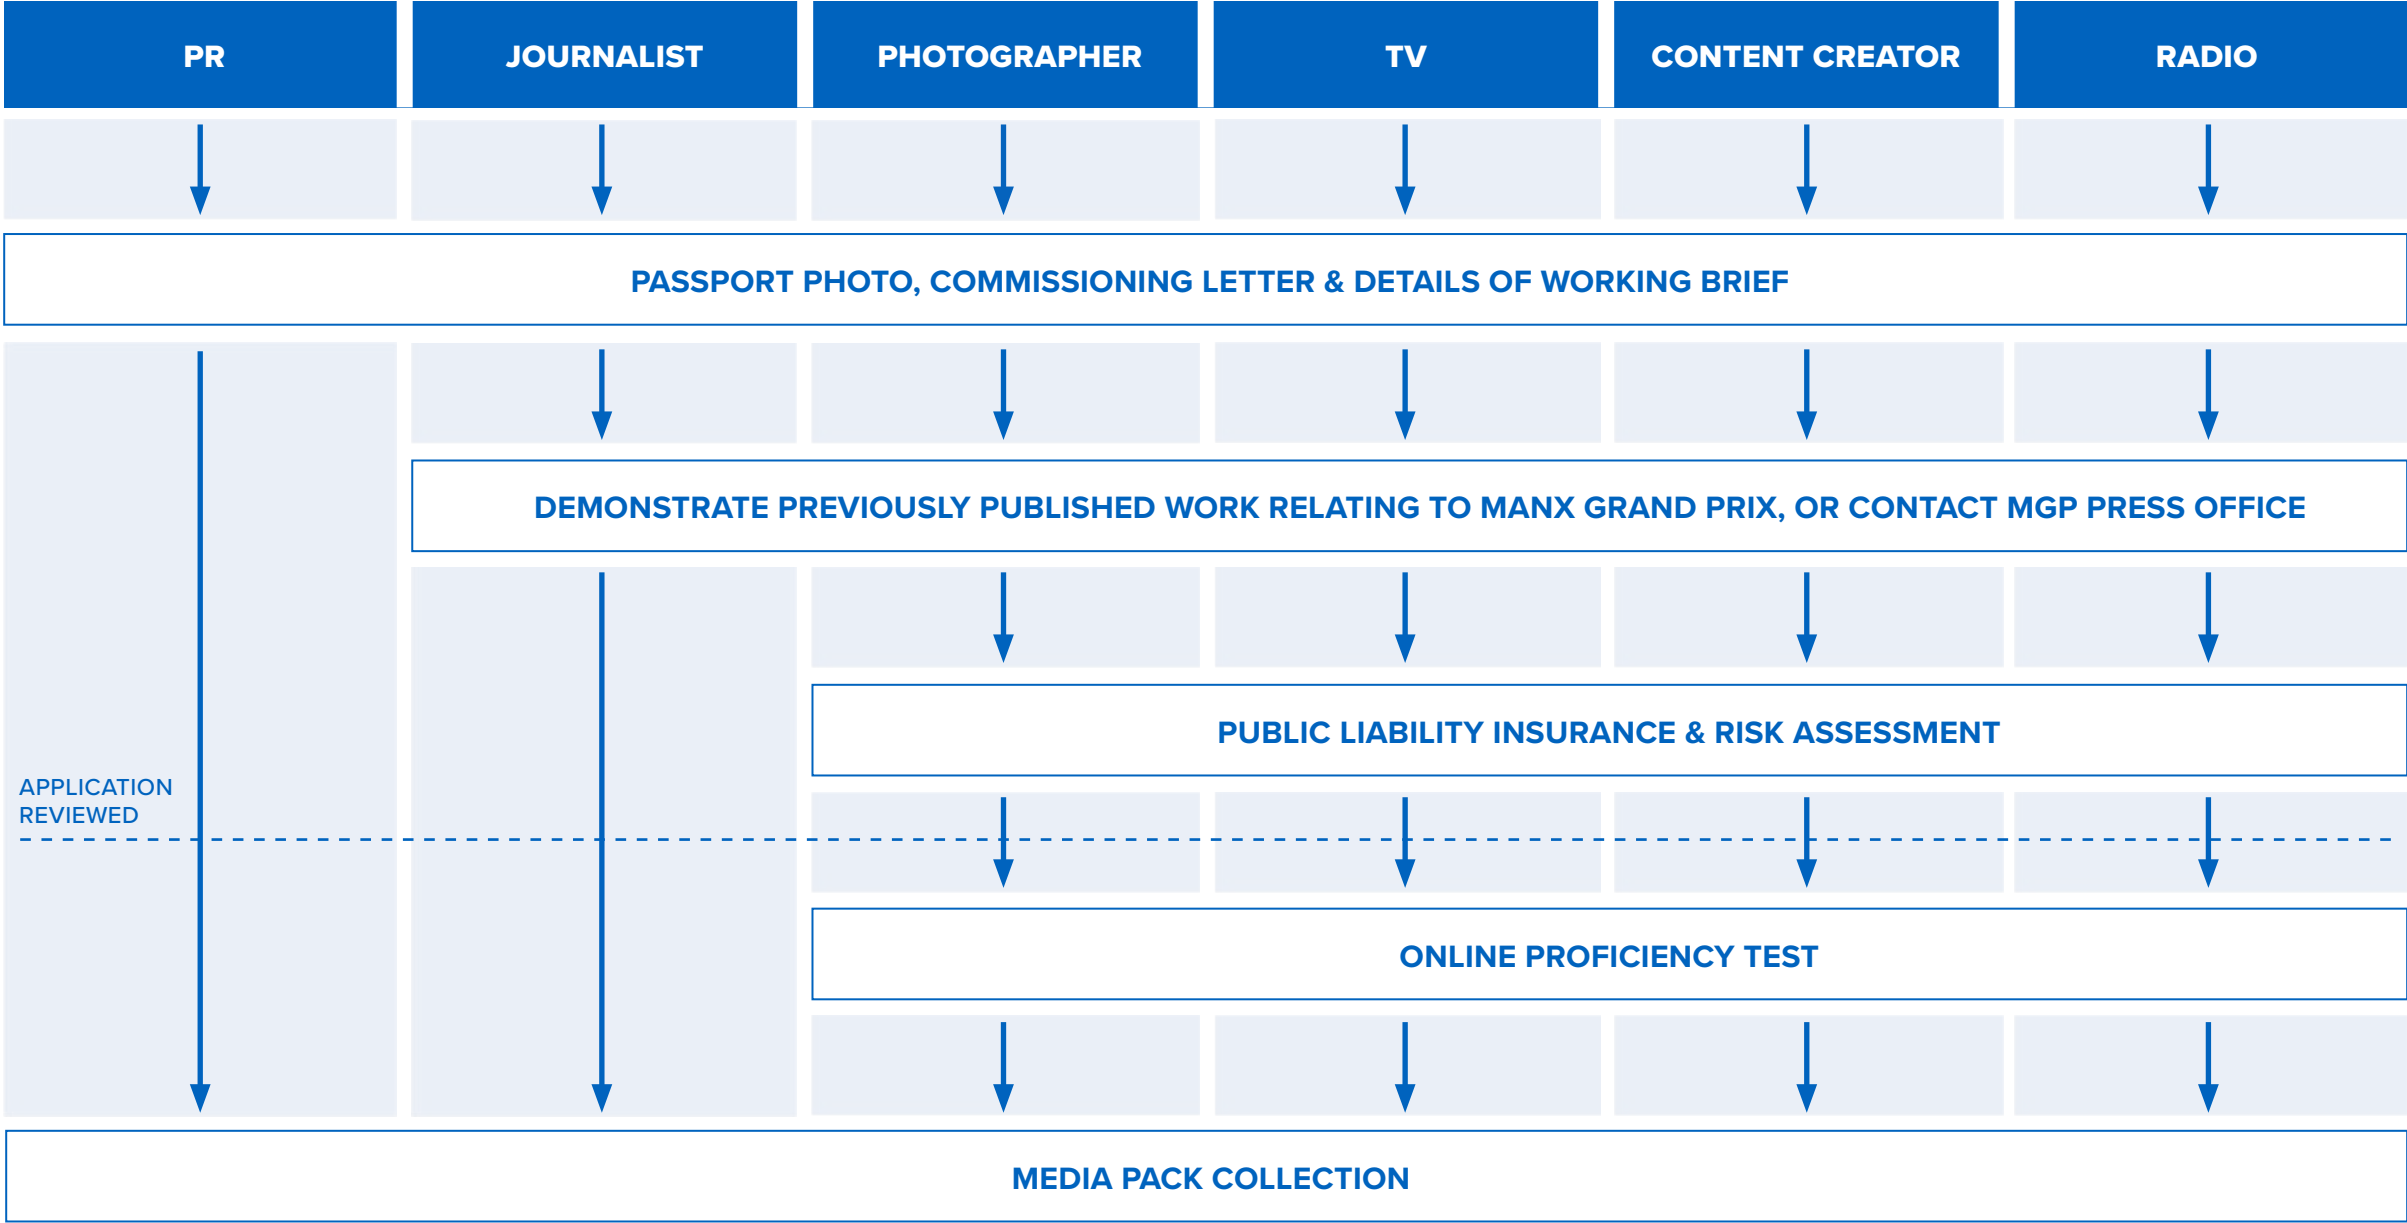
PR

JOURNALIST

PHOTOGRAPHER

TV

CONTENT CREATOR

RADIO

PASSPORT PHOTO, COMMISSIONING LETTER & DETAILS OF WORKING BRIEF

DEMONSTRATE PREVIOUSLY PUBLISHED WORK RELATING TO MANX GRAND PRIX, OR CONTACT MGP PRESS OFFICE

PUBLIC LIABILITY INSURANCE & RISK ASSESSMENT

APPLICATION REVIEWED

ONLINE PROFICIENCY TEST

MEDIA PACK COLLECTION